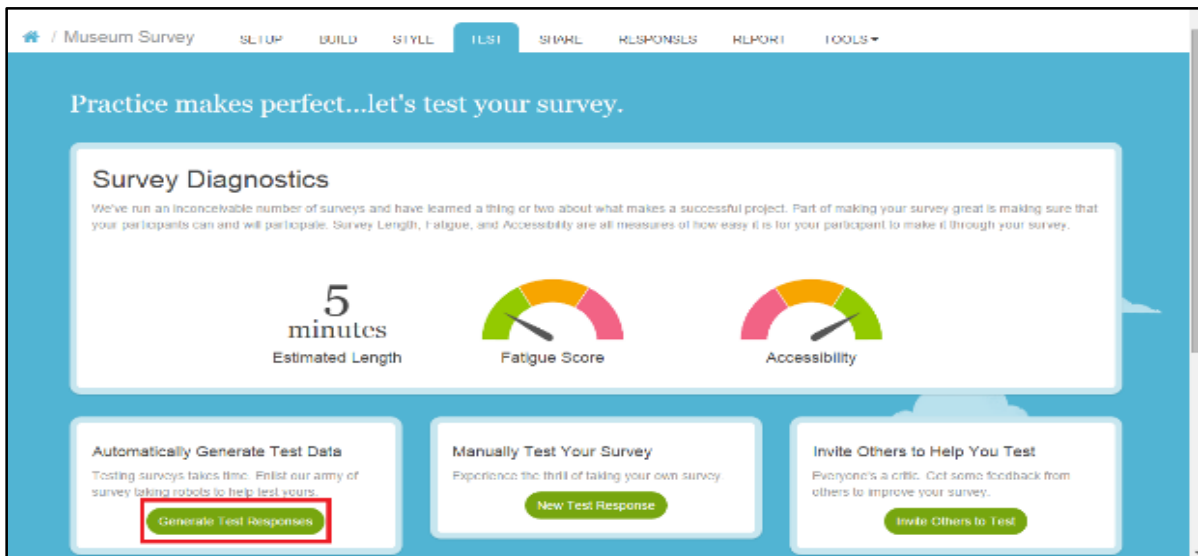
/ Museum Survey SETUP BUILD STYLE TEST SHARE RESPONSES REPORT TOOLS

Practice makes perfect...let's test your survey.

Survey Diagnostics

We've run an inconceivable number of surveys and have learned a thing or two about what makes a successful project. Part of making your survey great is making sure that your participants can and will participate. Survey Length, Fatigue, and Accessibility are all measures of how easy it is for your participant to make it through your survey.

5 minutes
Estimated Length

Fatigue Score

Accessibility

Automatically Generate Test Data

Testing surveys takes time. Enlist our army of survey taking robots to help test yours.

Generate Test Responses

Manually Test Your Survey

Experience the thrill of taking your own survey.

New Test Response

Invite Others to Help You Test

Everyone's a critic. Get some feedback from others to improve your survey.

Invite Others to Test